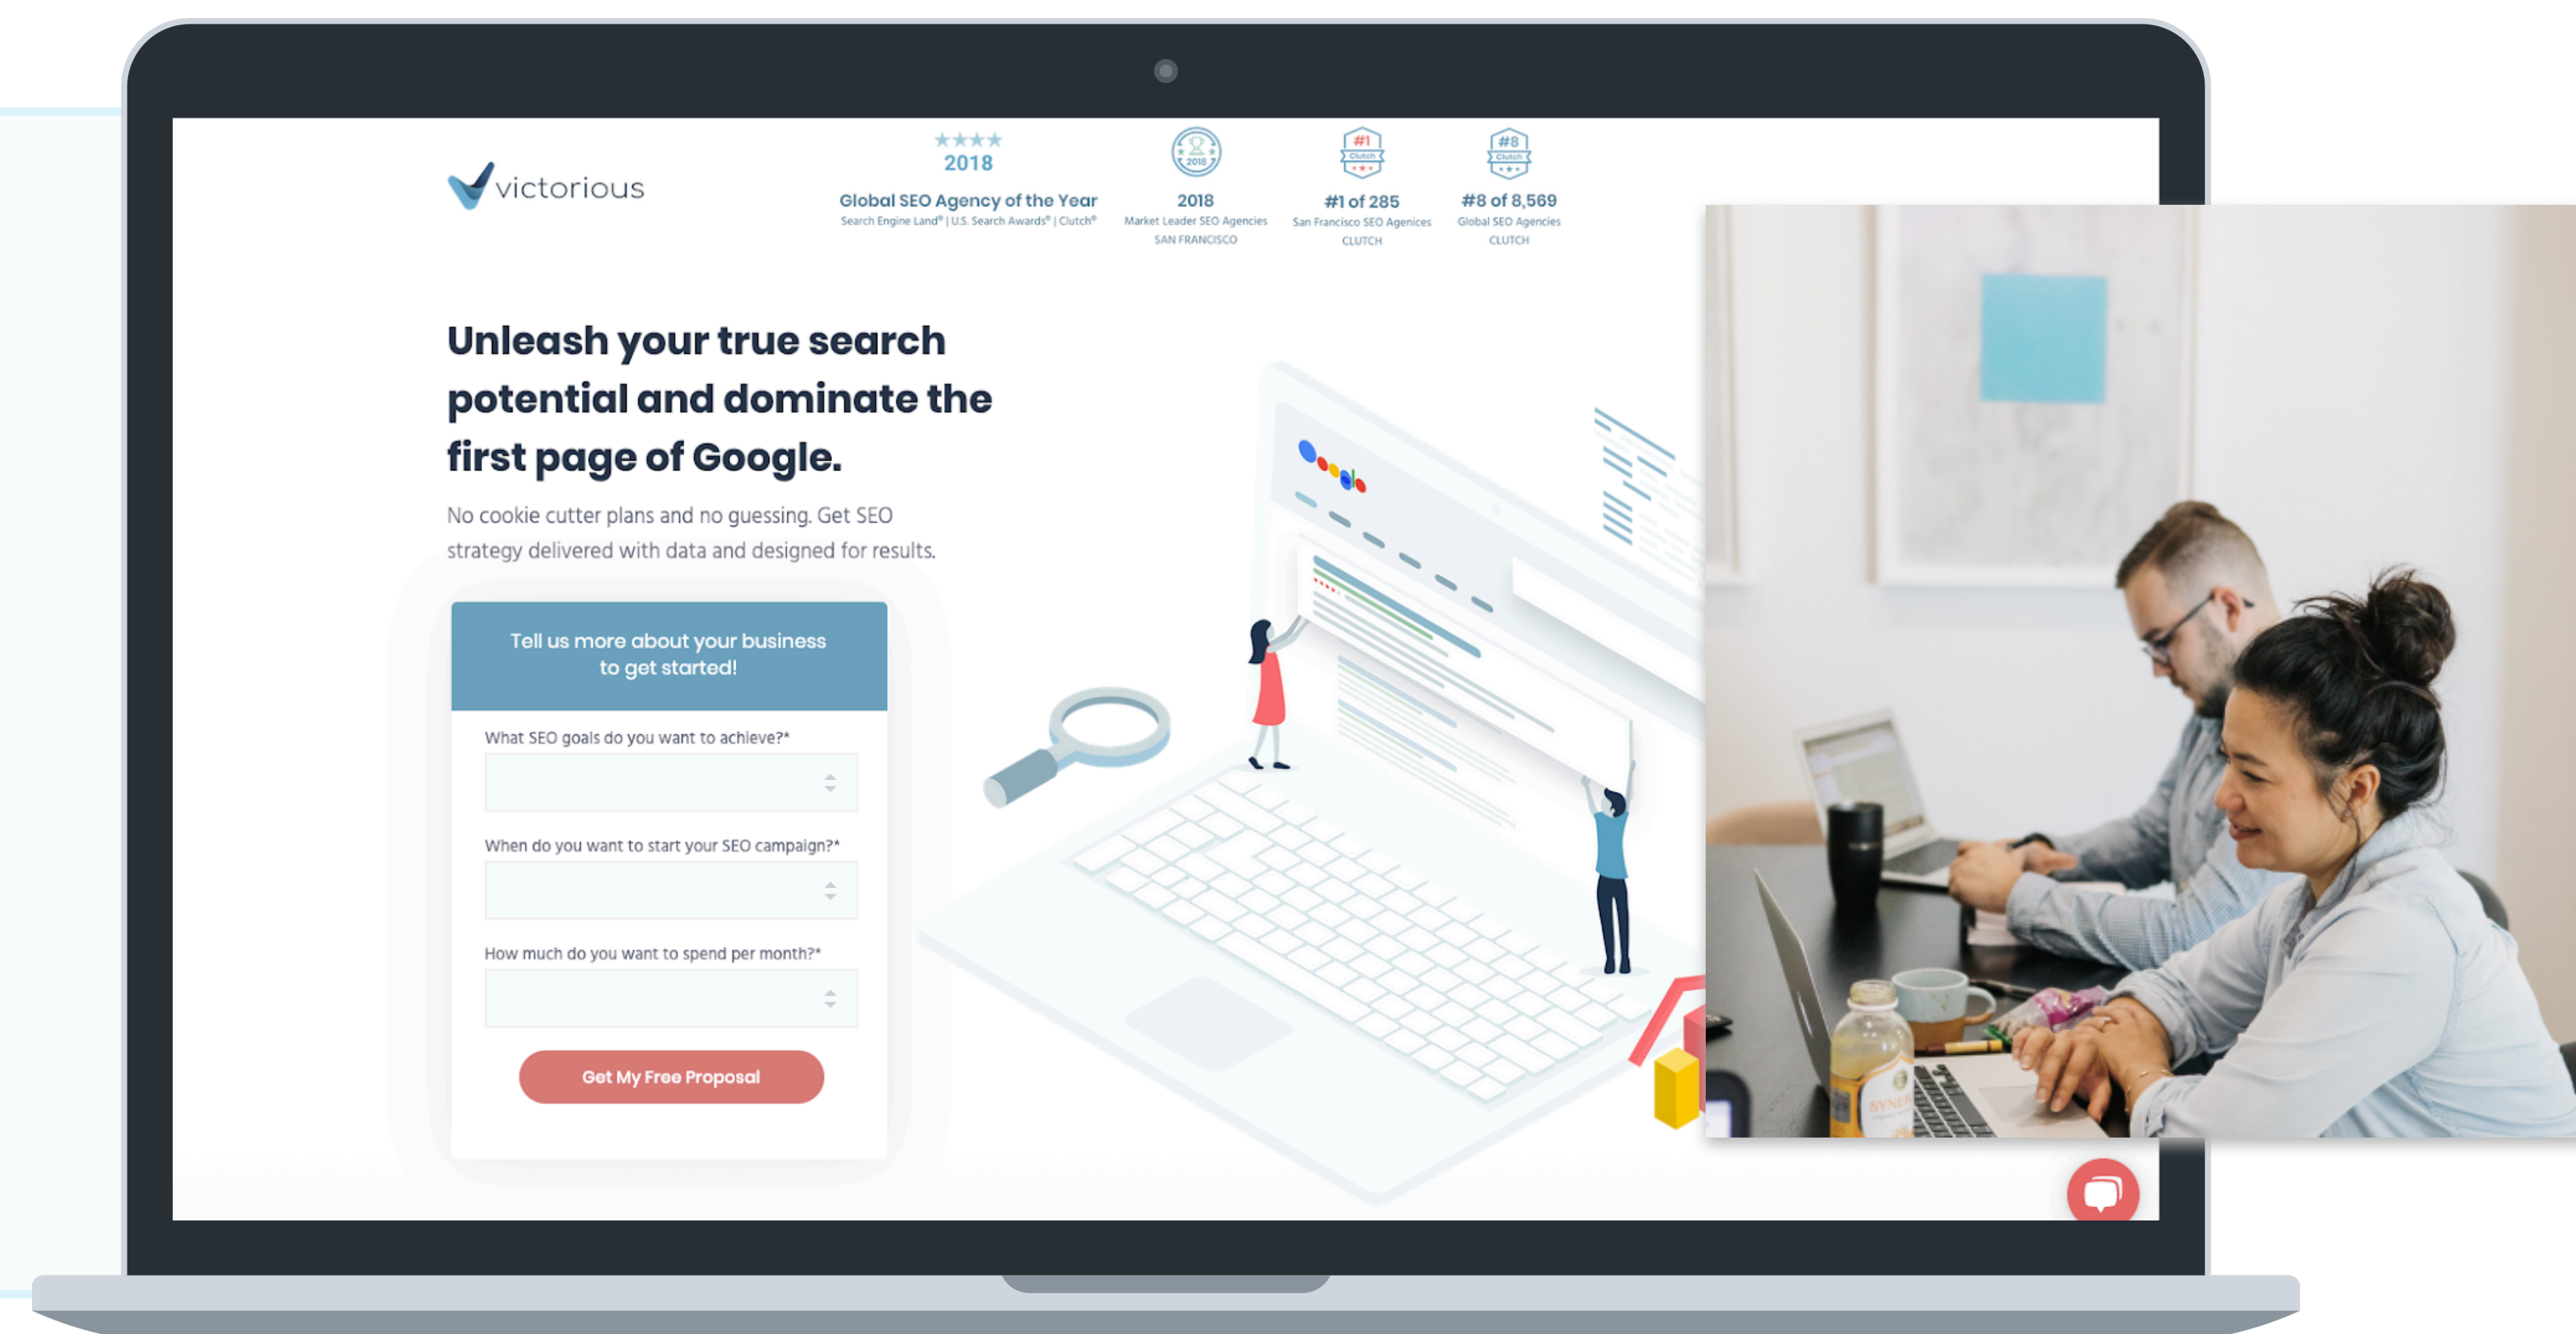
victorious

★★★★
2018
Global SEO Agency of the Year
Search Engine Land® | U.S. Search Awards® | Clutch®

2018
2018
Market Leader SEO Agencies
SAN FRANCISCO

#1
Clutch
#1 of 285
San Francisco SEO Agencies
CLUTCH

#8
Clutch
#8 of 8,569
Global SEO Agencies
CLUTCH

Unleash your true search potential and dominate the first page of Google.

No cookie cutter plans and no guessing. Get SEO strategy delivered with data and designed for results.

Tell us more about your business to get started!

What SEO goals do you want to achieve?*

When do you want to start your SEO campaign?*

How much do you want to spend per month?*

Get My Free Proposal